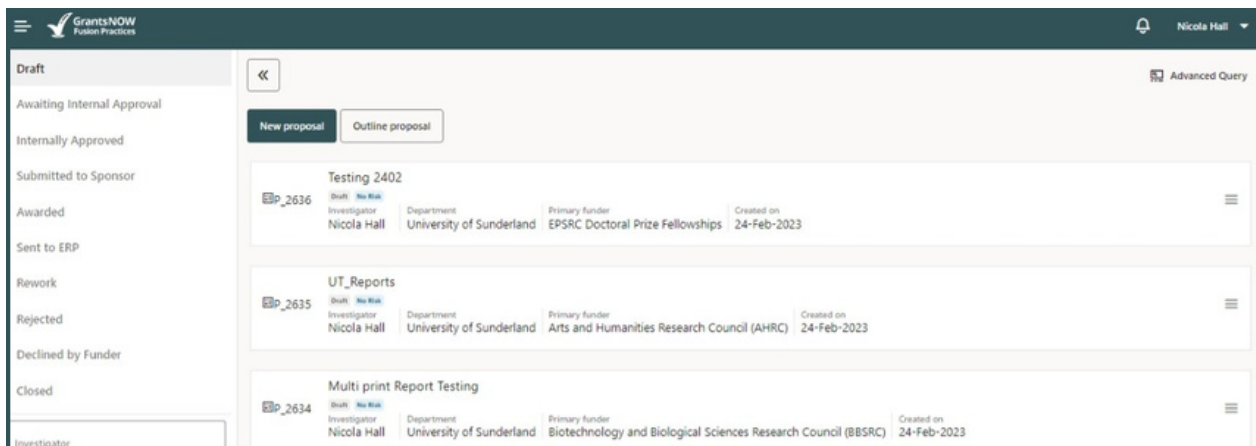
GrantsNOW
Fusion Practices

Nicola Hall

Draft
Awaiting Internal Approval
Internally Approved
Submitted to Sponsor
Awarded
Sent to ERP
Rework
Rejected
Declined by Funder
Closed

Investigator

«

Advanced Query

New proposal
Outline proposal

P_2636
Testing 2402
Draft No Risk
Investigator
Nicola Hall
Department
University of Sunderland
Primary funder
EPSRC Doctoral Prize Fellowships
Created on
24-Feb-2023

P_2635
UT_Reports
Draft No Risk
Investigator
Nicola Hall
Department
University of Sunderland
Primary funder
Arts and Humanities Research Council (AHRC)
Created on
24-Feb-2023

P_2634
Multi print Report Testing
Draft No Risk
Investigator
Nicola Hall
Department
University of Sunderland
Primary funder
Biotechnology and Biological Sciences Research Council (BBSRC)
Created on
24-Feb-2023